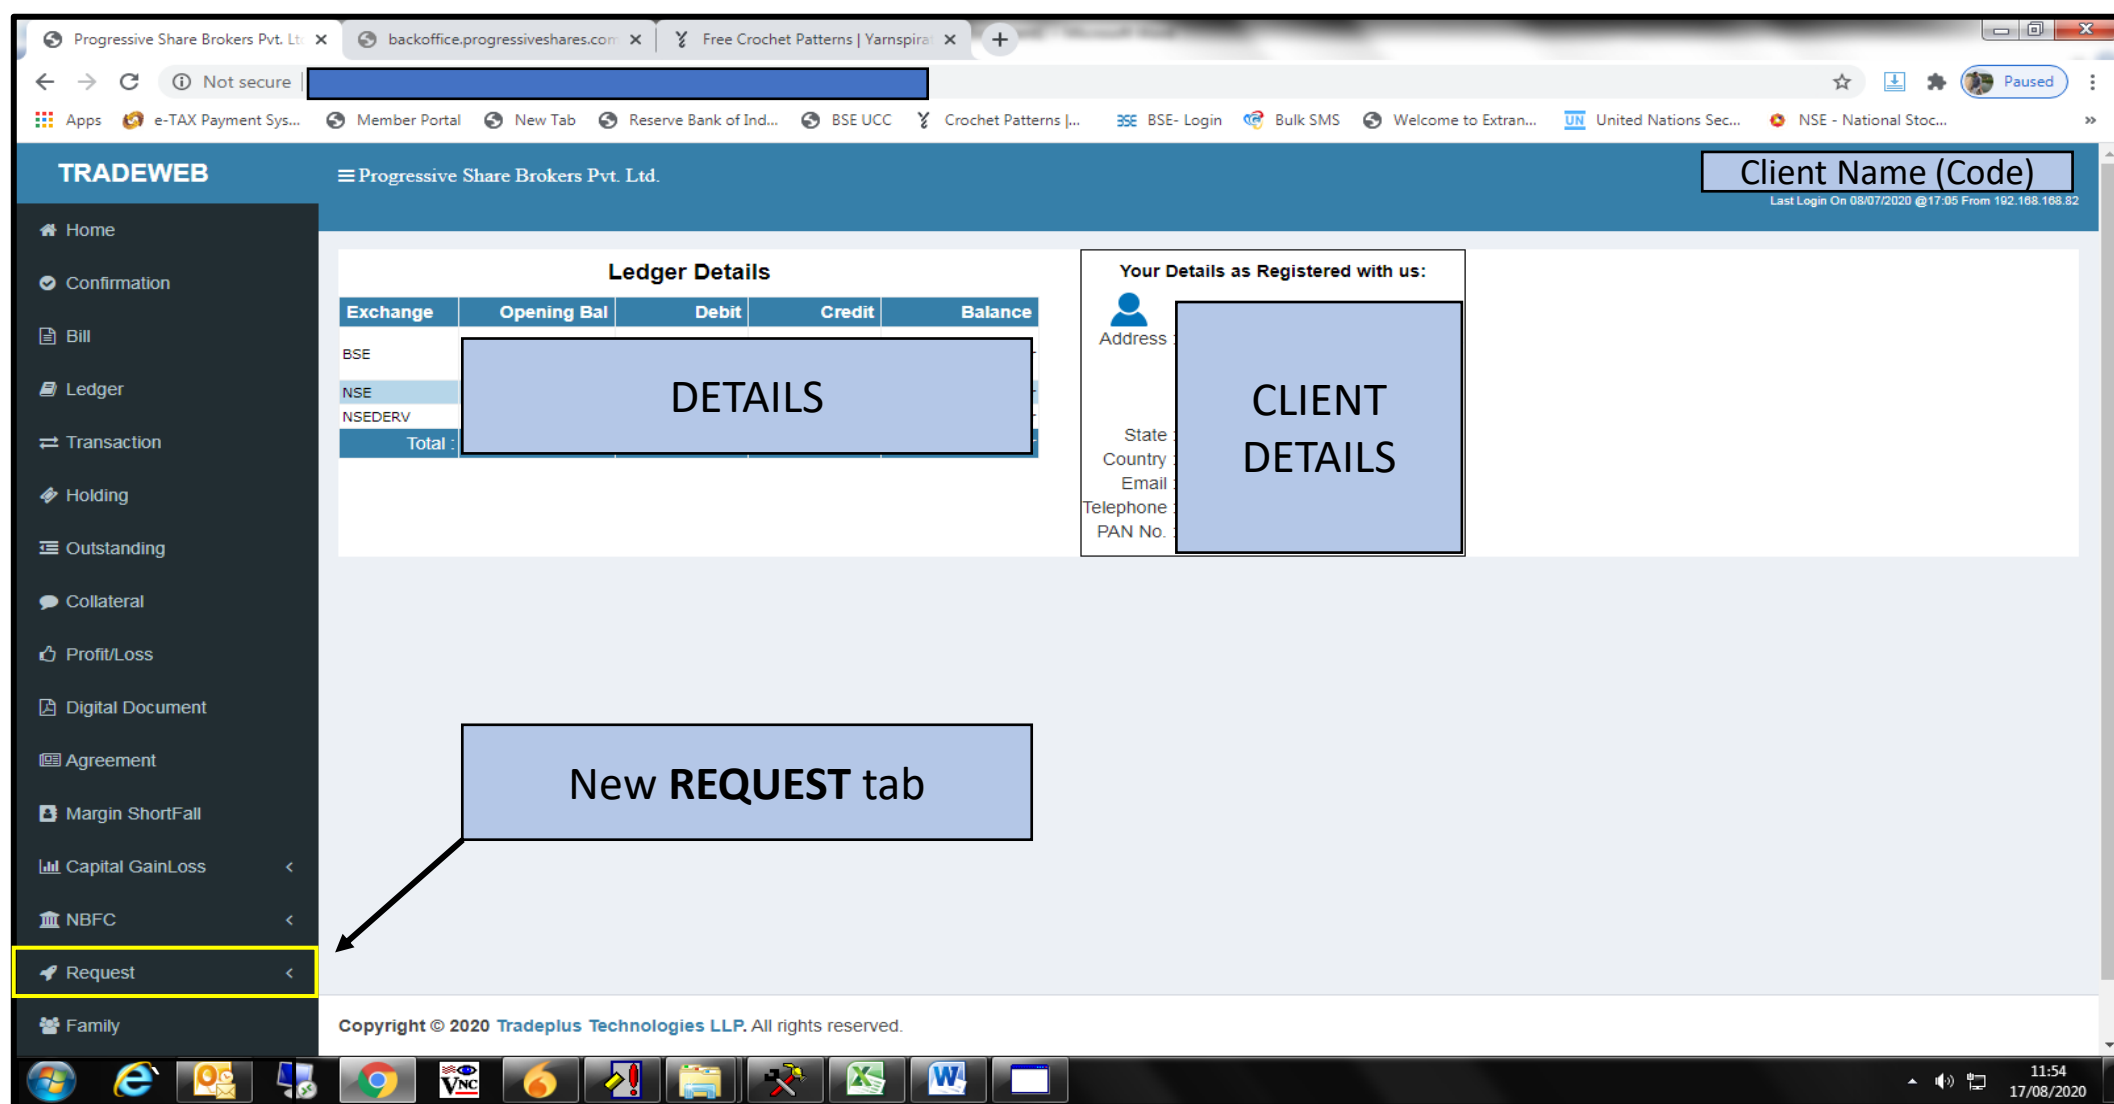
Progressive Share Brokers Pvt. Lt
backoffice.progressiveshares.com
Free Crochet Patterns | Yarnspira

Not secure

Paused

Apps e-TAX Payment Sys... Member Portal New Tab Reserve Bank of Ind... BSE UCC Crochet Patterns |... BSE- Login Bulk SMS Welcome to Extran... United Nations Sec... NSE - National Stoc...

TRADEWEB

Progressive Share Brokers Pvt. Ltd.

Client Name (Code)

Last Login On 08/07/2020 @17:05 From 192.168.168.82

Home
Confirmation
Bill
Ledger
Transaction
Holding
Outstanding
Collateral
Profit/Loss
Digital Document
Agreement
Margin ShortFall
Capital GainLoss
NBFC
Request
Family

Ledger Details

| Exchange | Opening Bal | Debit | Credit | Balance |
|---|---|---|---|---|
| BSE | | | | |
| NSE | | | | |
| NSEDERV | | | | |
| Total : | | | | |

DETAILS

Your Details as Registered with us:

Address
State
Country
Email
Telephone
PAN No.

CLIENT DETAILS

New **REQUEST** tab

Copyright © 2020 Tradeplus Technologies LLP. All rights reserved.

11:54
17/08/2020